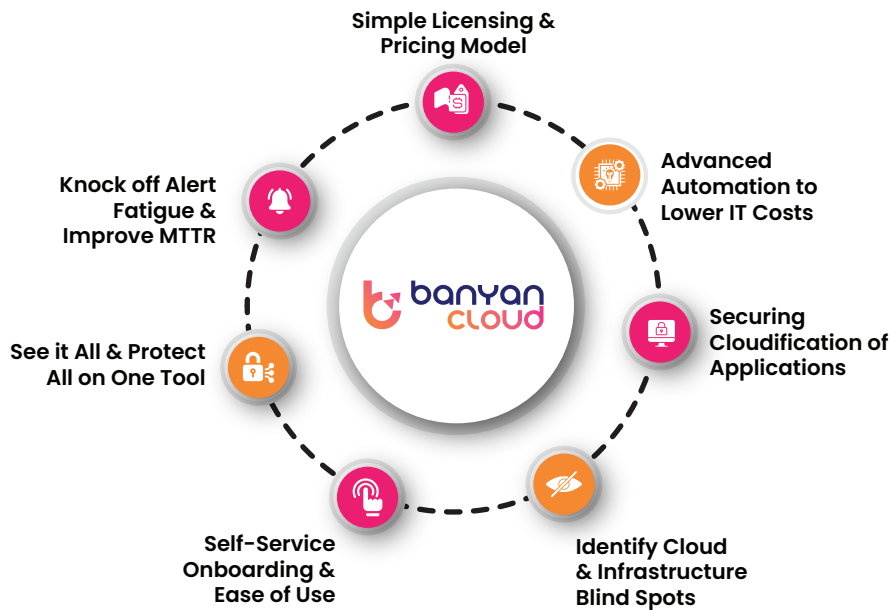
Simple Licensing & Pricing Model

Advanced Automation to Lower IT Costs

Securing Cloudification of Applications

Identify Cloud & Infrastructure Blind Spots

Self-Service Onboarding & Ease of Use

See it All & Protect All on One Tool

Knock off Alert Fatigue & Improve MTTR

banyan cloud